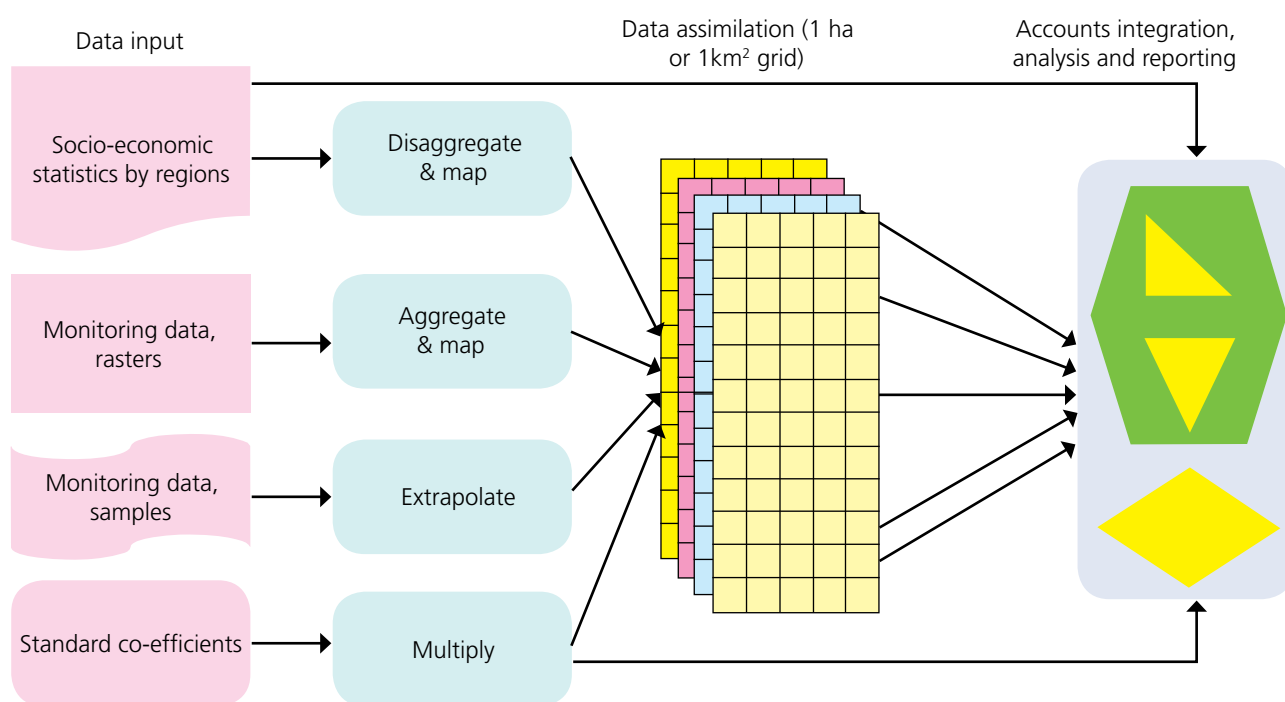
Data input

Data assimilation (1 ha or 1km$^2$ grid)

Accounts integration, analysis and reporting

Socio-economic statistics by regions

Disaggregate & map

Monitoring data, rasters

Aggregate & map

Monitoring data, samples

Extrapolate

Standard co-efficients

Multiply